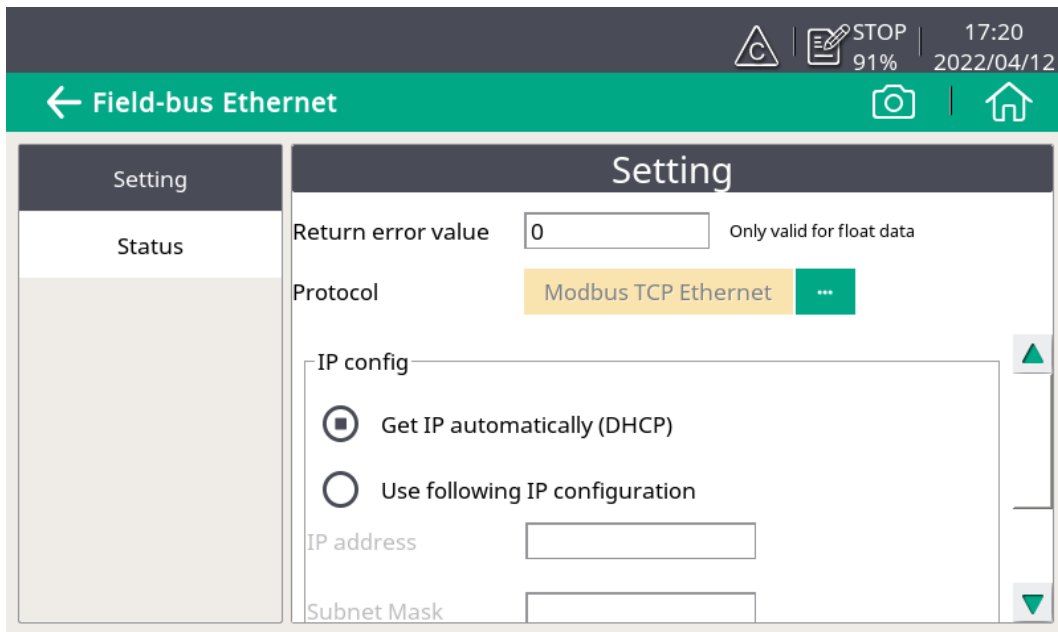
C STOP 91% 17:20 2022/04/12

Field-bus Ethernet

Setting

Status

Setting

Return error value 0 Only valid for float data

Protocol Modbus TCP Ethernet ···

IP config

Get IP automatically (DHCP)

Use following IP configuration

IP address

Subnet Mask